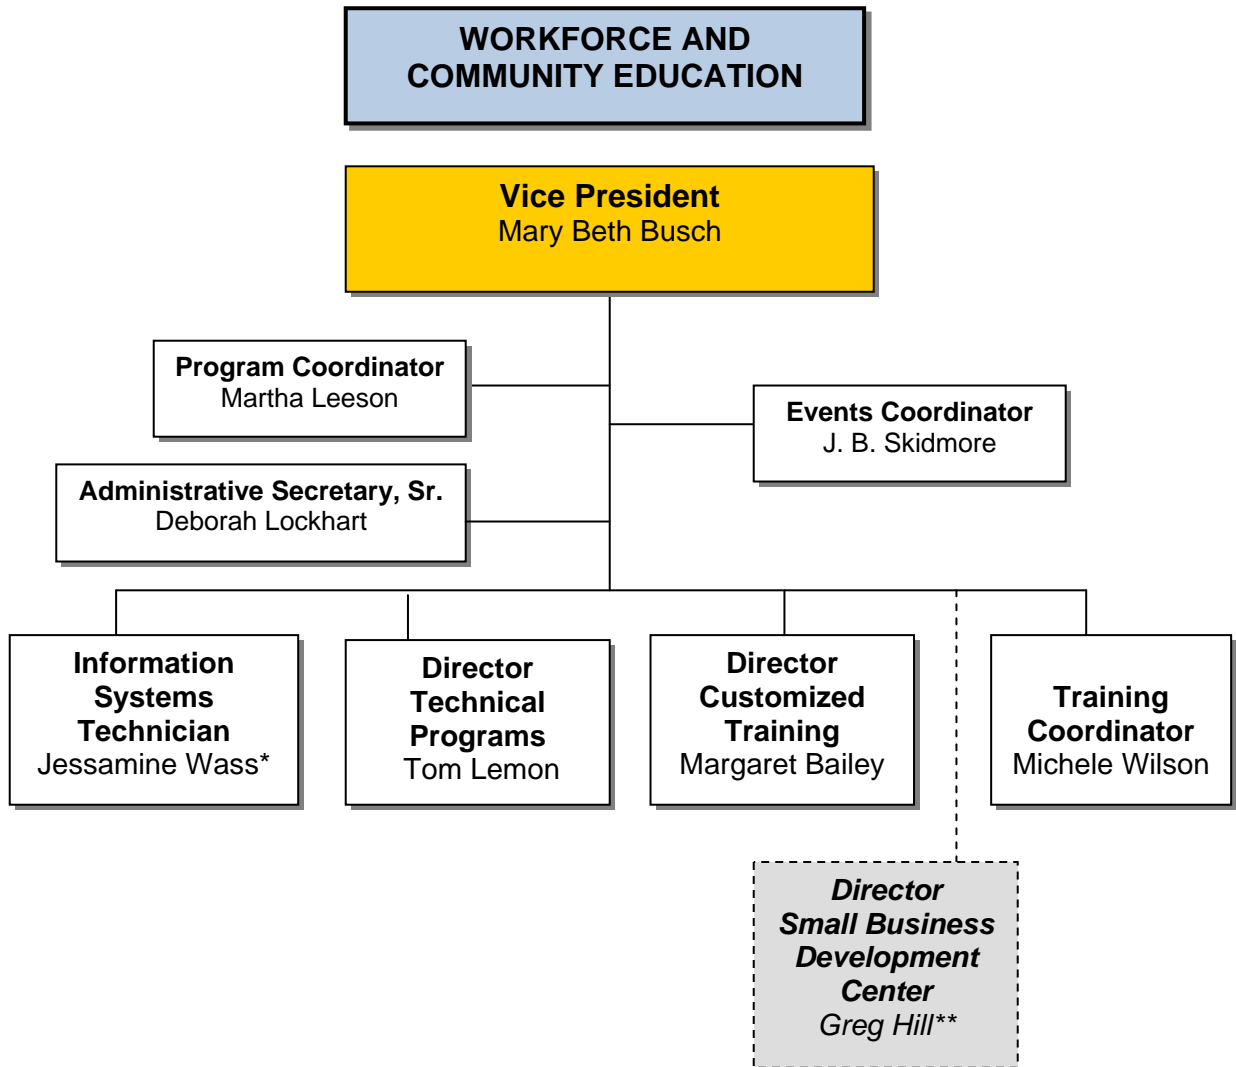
WORKFORCE AND COMMUNITY EDUCATION

Vice President
Mary Beth Busch

Program Coordinator
Martha Leeson

Events Coordinator
J. B. Skidmore

Administrative Secretary, Sr.
Deborah Lockhart

Information Systems Technician
Jessamine Wass*

Director Technical Programs
Tom Lemon

Director Customized Training
Margaret Bailey

Training Coordinator
Michele Wilson

*Director Small Business Development Center*
*Greg Hill***